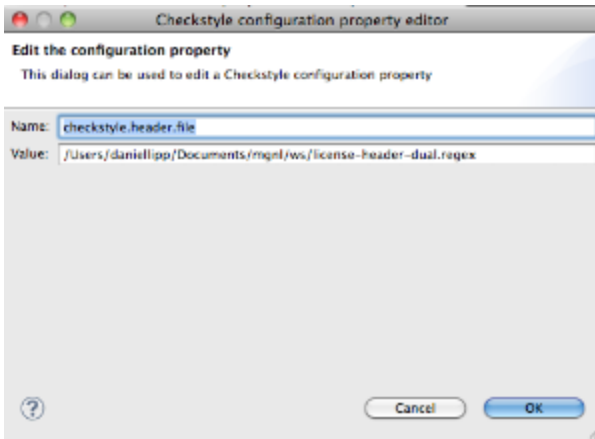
Checkstyle configuration property editor

Edit the configuration property

This dialog can be used to edit a Checkstyle configuration property

Name: checkstyle.header.file

Value: /Users/daniellipp/Documents/mgnl/ws/license-header-dual.regex

?

Cancel

OK